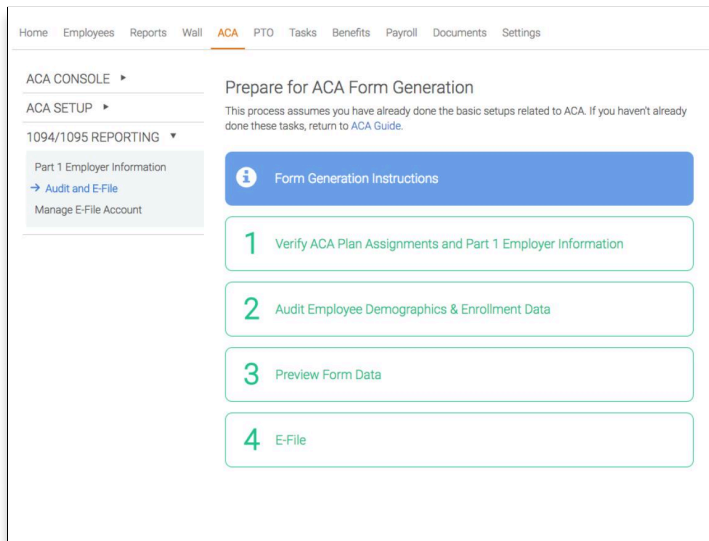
Home Employees Reports Wall ACA PTO Tasks Benefits Payroll Documents Settings

ACA CONSOLE ▸

ACA SETUP ▸

1094/1095 REPORTING ▾

Part 1 Employer Information

→ Audit and E-File

Manage E-File Account

Prepare for ACA Form Generation

This process assumes you have already done the basic setups related to ACA. If you haven't already done these tasks, return to ACA Guide.

Form Generation Instructions

1 Verify ACA Plan Assignments and Part 1 Employer Information

2 Audit Employee Demographics & Enrollment Data

3 Preview Form Data

4 E-File